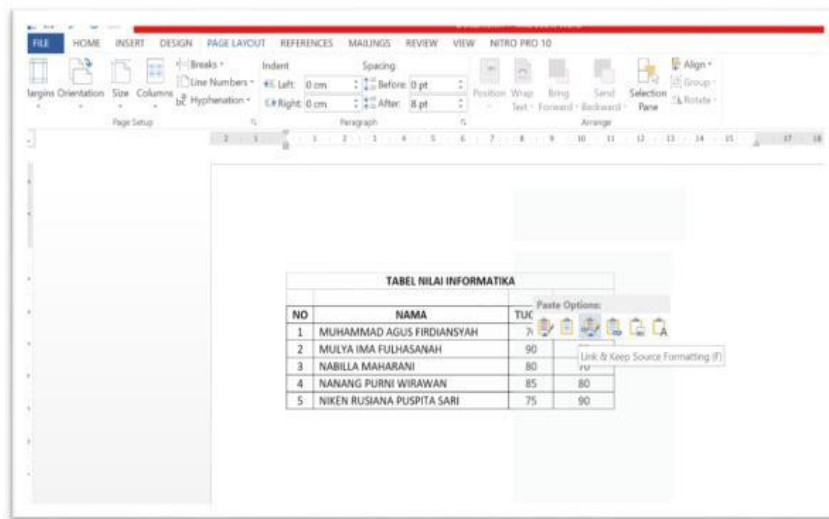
FILE HOME INSERT DESIGN PAGE LAYOUT REFERENCES MAILINGS REVIEW VIEW NITRO PRO 10

Margins Orientation Size Columns Breaks Line Numbers Hyphenation
Page Setup
Indent
Left: 0 cm
Right: 0 cm
Spacing
Before: 0 pt
After: 8 pt
Paragraph
Position Wrap Text Bring Forward Send Backward Selection Pane Align Group Rotate
Arrange

TABEL NILAI INFORMATIKA

| NO | NAMA | TUC | |
|---|---|---|---|
| 1 | MUHAMMAD AGUS FIRDIANSYAH | 7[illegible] | |
| 2 | MULYA IMA FULHASANAH | 90 | |
| 3 | NABILLA MAHARANI | 80 | 70 |
| 4 | NANANG PURNI WIRAWAN | 85 | 80 |
| 5 | NIKEN RUSIANA PUSPITA SARI | 75 | 90 |

Paste Options:
Link & Keep Source Formatting (F)